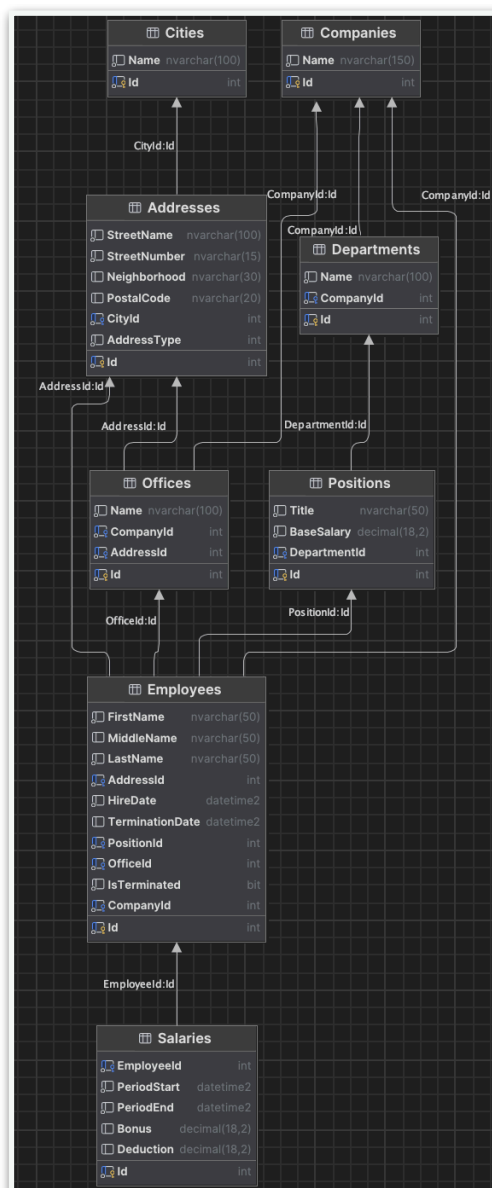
Cities
Name nvarchar(100)
Id int

Companies
Name nvarchar(150)
Id int

CityId:Id

CompanyId:Id

CompanyId:Id

Addresses
StreetName nvarchar(100)
StreetNumber nvarchar(15)
Neighborhood nvarchar(30)
PostalCode nvarchar(20)
CityId int
AddressType int
Id int

CompanyId:Id

Departments
Name nvarchar(100)
CompanyId int
Id int

AddressId:Id

AddressId:Id

DepartmentId:Id

Offices
Name nvarchar(100)
CompanyId int
AddressId int
Id int

Positions
Title nvarchar(50)
BaseSalary decimal(18,2)
DepartmentId int
Id int

OfficeId:Id

PositionId:Id

Employees
FirstName nvarchar(50)
MiddleName nvarchar(50)
LastName nvarchar(50)
AddressId int
HireDate datetime2
TerminationDate datetime2
PositionId int
OfficeId int
IsTerminated bit
CompanyId int
Id int

EmployeeId:Id

Salaries
EmployeeId int
PeriodStart datetime2
PeriodEnd datetime2
Bonus decimal(18,2)
Deduction decimal(18,2)
Id int